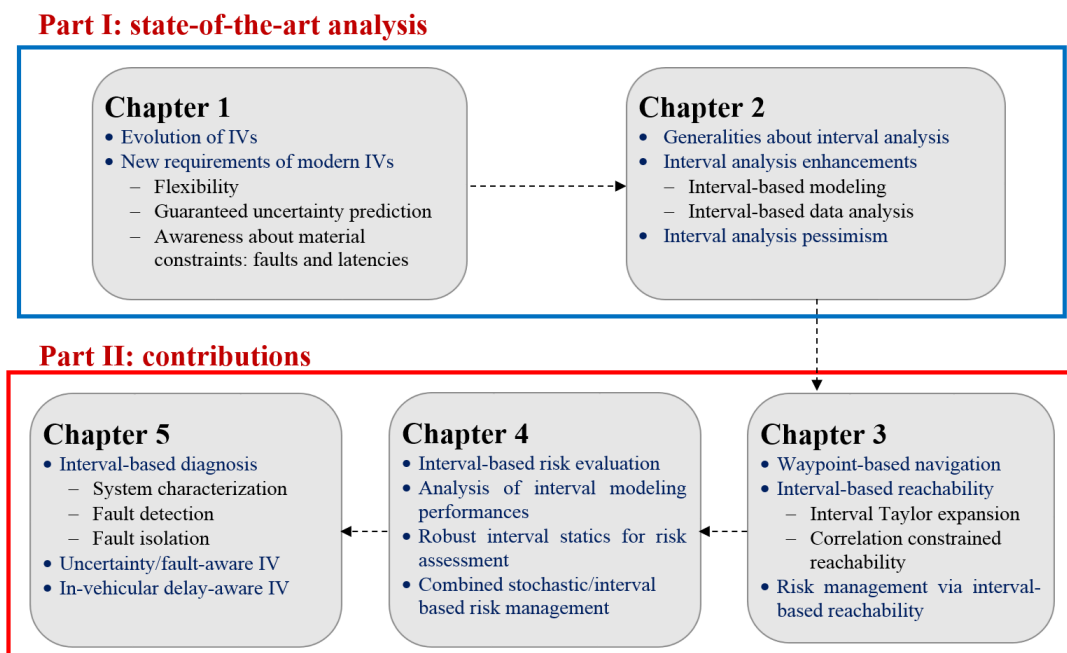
Part I: state-of-the-art analysis

Chapter 1
• Evolution of IVs
• New requirements of modern IVs
– Flexibility
– Guaranteed uncertainty prediction
– Awareness about material constraints: faults and latencies

Chapter 2
• Generalities about interval analysis
• Interval analysis enhancements
– Interval-based modeling
– Interval-based data analysis
• Interval analysis pessimism

Part II: contributions

Chapter 5
• Interval-based diagnosis
– System characterization
– Fault detection
– Fault isolation
• Uncertainty/fault-aware IV
• In-vehicular delay-aware IV

Chapter 4
• Interval-based risk evaluation
• Analysis of interval modeling performances
• Robust interval statics for risk assessment
• Combined stochastic/interval based risk management

Chapter 3
• Waypoint-based navigation
• Interval-based reachability
– Interval Taylor expansion
– Correlation constrained reachability
• Risk management via interval-based reachability